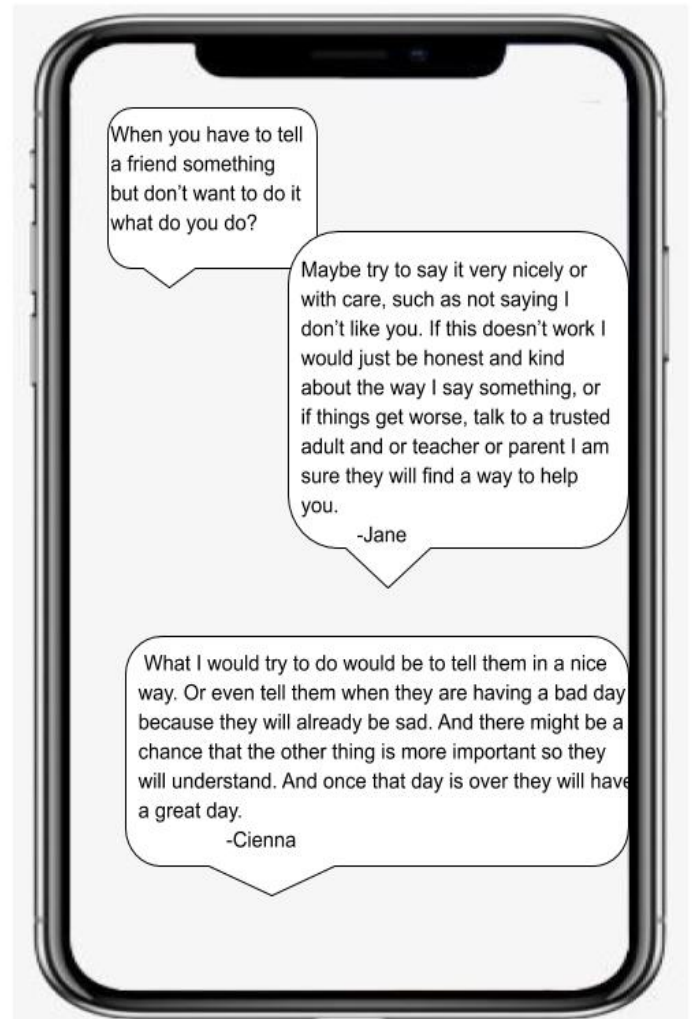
When you have to tell a friend something but don't want to do it what do you do?

Maybe try to say it very nicely or with care, such as not saying I don't like you. If this doesn't work I would just be honest and kind about the way I say something, or if things get worse, talk to a trusted adult and or teacher or parent I am sure they will find a way to help you.
-Jane

What I would try to do would be to tell them in a nice way. Or even tell them when they are having a bad day because they will already be sad. And there might be a chance that the other thing is more important so they will understand. And once that day is over they will have a great day.
-Cienna